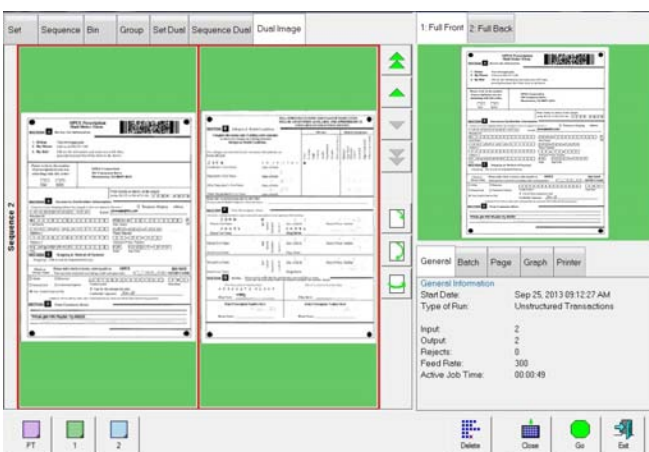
Set | Sequence | Bin | Group | Set Dual | Sequence Dual | Dual Image

1: Full Front | 2: Full Back

Sequence 2

General | Batch | Page | Graph | Printer

General Information
Start Date: Sep 25, 2013 09:12:27 AM
Type of Run: Unstructured Transactions

Input: 2
Output: 2
Rejects: 0
Feed Rate: 300
Active Job Time: 00:00:49

PT | 1 | 2

Delete | Close | Go | Exit